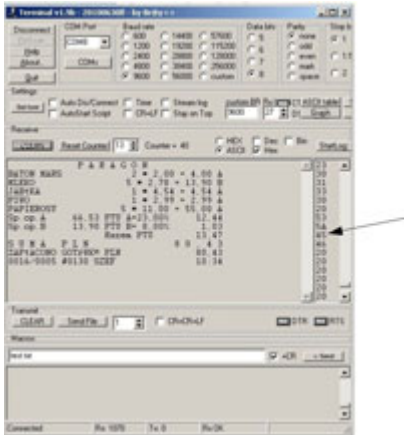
Terminal v1.9b - 20130630 - by Br@y++

Disconnect
Help
About..
Quit

COM Port
COM3
COMs

Baud rate
600
1200
2400
4800
9600
14400
19200
28800
38400
56000
57600
115200
128000
256000
custom

Data bits
5
6
7
8

Parity
none
odd
even
mark
space

Stop bits
1
1.5
2

Settings
Set font
Auto Dis/Connect
AutoStart Script
Time
CR=LF
Stream log
Stay on Top
custom BR
9600
Rx Clear
27
ASCII table
Graph

Receive
CLEAR
Reset Counter
13
Counter = 40
HEX
ASCII
Dec
Hex
Bin
StartLog

P A R A G O N
BATON MARS 2 = 2.00 = 4.00 A
ECERO 5 = 2.75 = 13.50 B
IAPFEA 1 = 4.54 = 4.54 A
PIPO 1 = 2.99 = 2.99 A
PAPIEROST 5 = 11.00 = 55.00 A
Sp. op. A 46.53 PTU A=23.00% 52.46
Sp. op. B 13.50 PTU B= 8.00% 1.02
Kwoten PTU 10.47
S U M A P L N 80.43
GAT+SINO GOTOWKA PLN 80.43
0014-0005 #0130 SZEF 18.34

29
30
31
32
33
34
35
36
37
38
39
40

Transmit
CLEAR
Send File
0
CR=CR+LF
DTR
RTS

Macros
test txt
+CR
-> Send

Connected
Rx: 1070
Tx: 0
Rx:OK